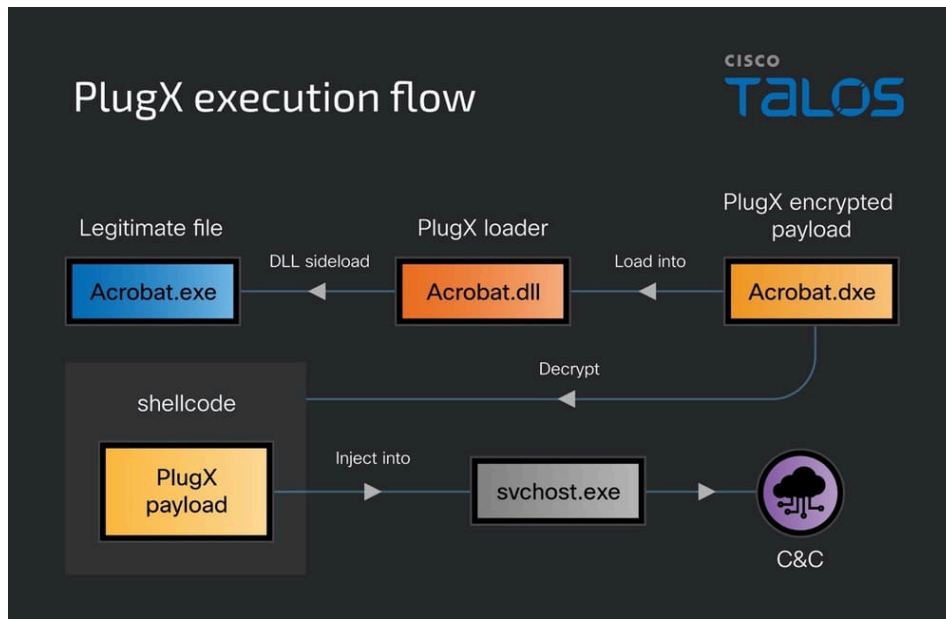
PlugX execution flow

CISCO
TALOS

Legitimate file

PlugX loader

PlugX encrypted payload

Acrobat.exe

DLL sideload

Acrobat.dll

Load into

Acrobat.dxe

Decrypt

shellcode

PlugX payload

Inject into

svchost.exe

C&C